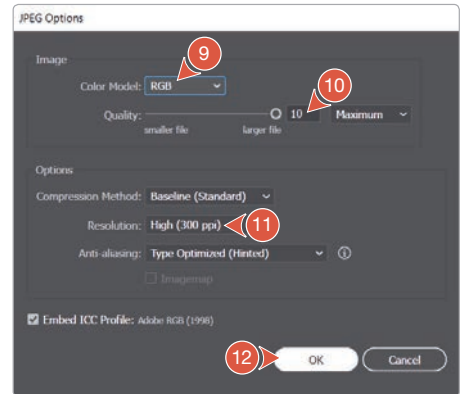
JPEG Options

Image

Color Model: RGB

9

Quality: 10 Maximum

10

smaller file larger file

Options

Compression Method: Baseline (Standard)

Resolution: High (300 ppi)

11

Anti-aliasing: Type Optimized (Hinted)

Imagemap

Embed ICC Profile: Adobe RGB (1998)

12

OK

Cancel